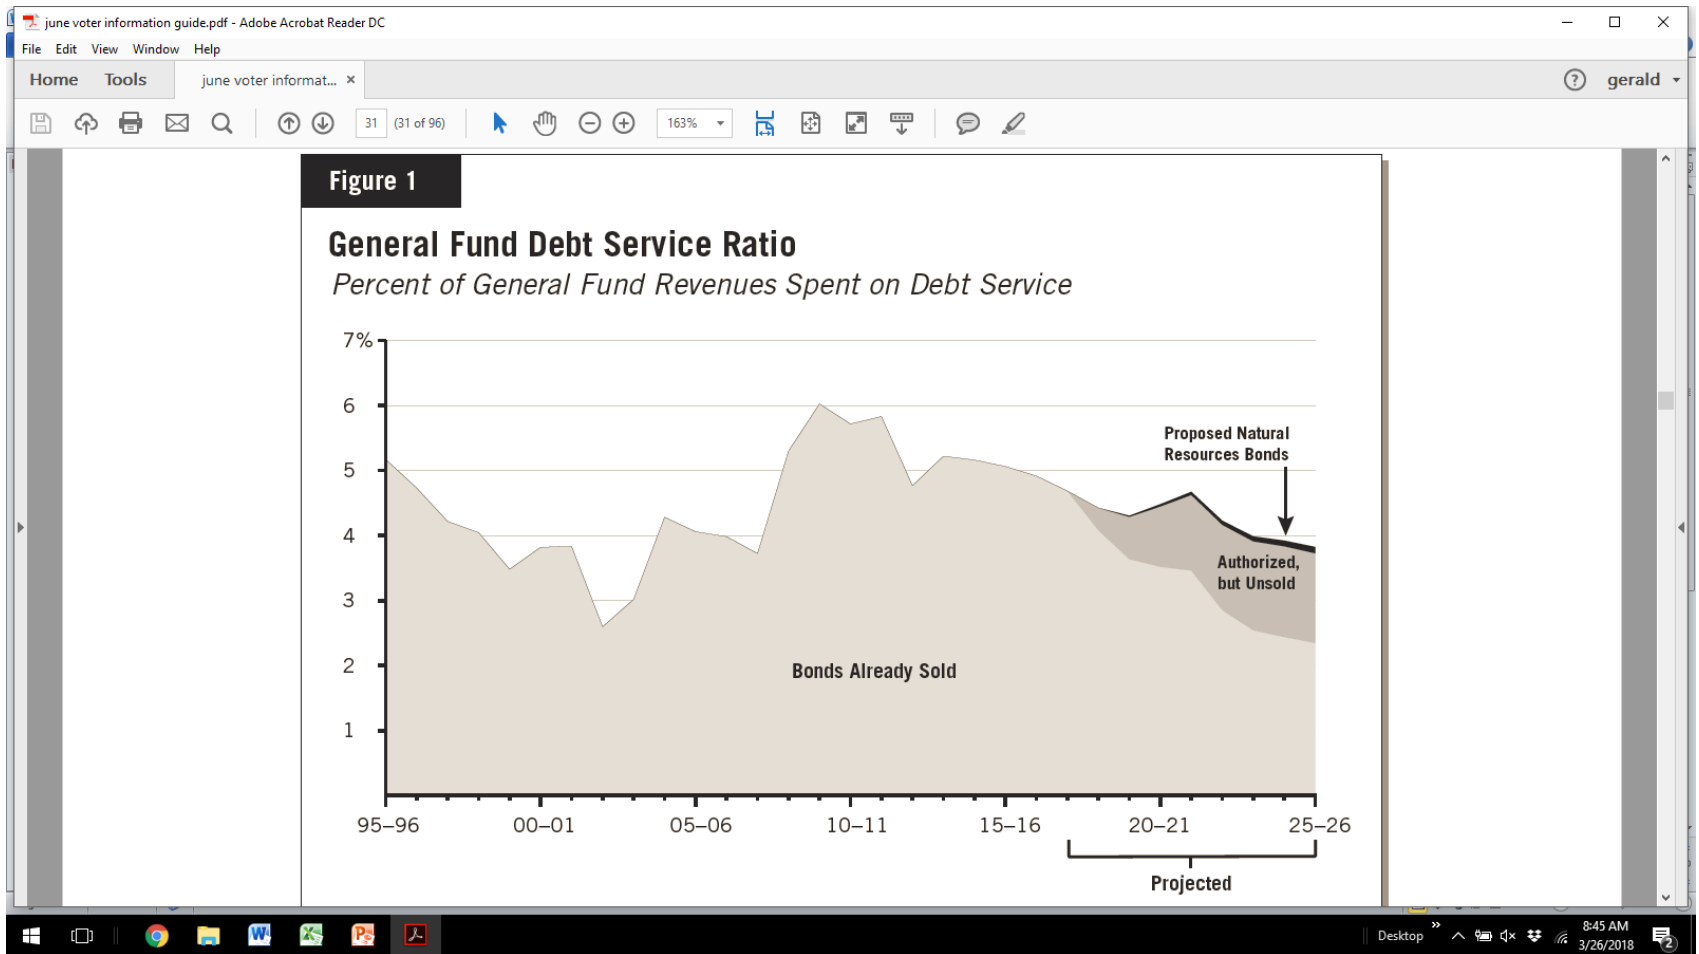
june voter information guide.pdf - Adobe Acrobat Reader DC

File Edit View Window Help

Home Tools june voter informat... ×

gerald

31 (31 of 96) 163%

Figure 1

General Fund Debt Service Ratio

Percent of General Fund Revenues Spent on Debt Service

7%
6
5
4
3
2
1

Proposed Natural Resources Bonds

Authorized, but Unsold

Bonds Already Sold

95–96 00–01 05–06 10–11 15–16 20–21 25–26

Projected

Desktop 8:45 AM 3/26/2018